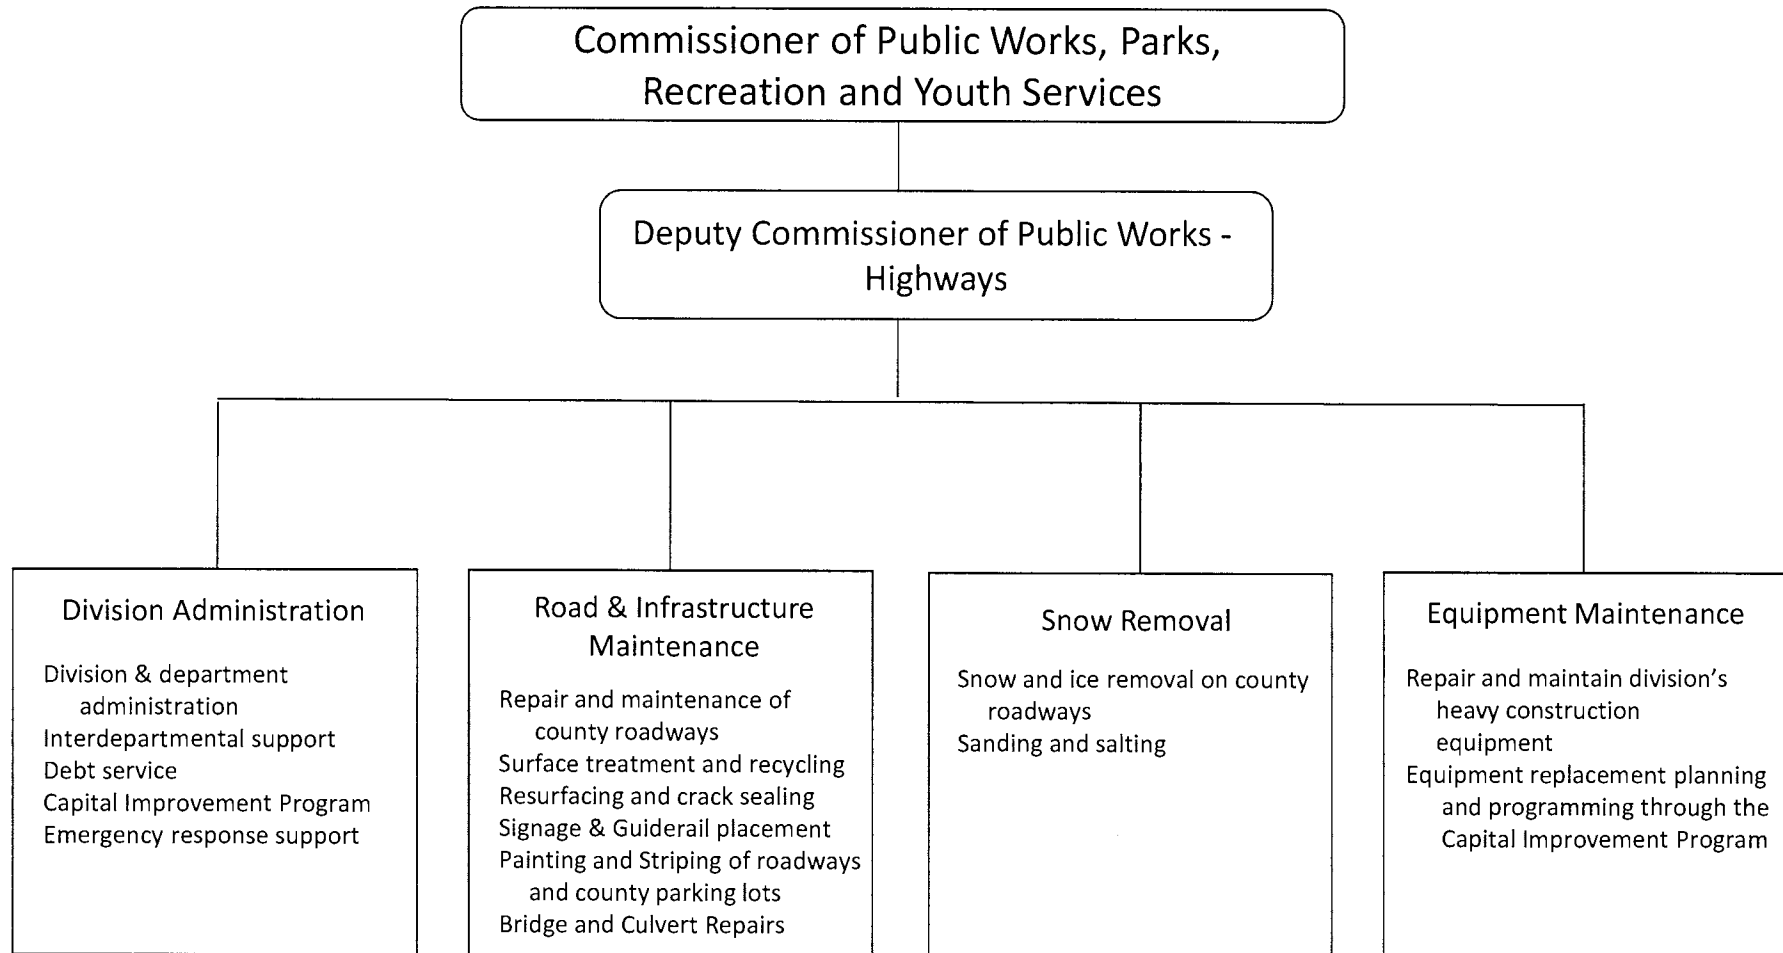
Commissioner of Public Works, Parks, Recreation and Youth Services

Deputy Commissioner of Public Works - Highways

Division Administration

Division & department administration
Interdepartmental support
Debt service
Capital Improvement Program
Emergency response support

Road & Infrastructure Maintenance

Repair and maintenance of county roadways
Surface treatment and recycling
Resurfacing and crack sealing
Signage & Guiderail placement
Painting and Striping of roadways and county parking lots
Bridge and Culvert Repairs

Snow Removal

Snow and ice removal on county roadways
Sanding and salting

Equipment Maintenance

Repair and maintain division's heavy construction equipment
Equipment replacement planning and programming through the Capital Improvement Program